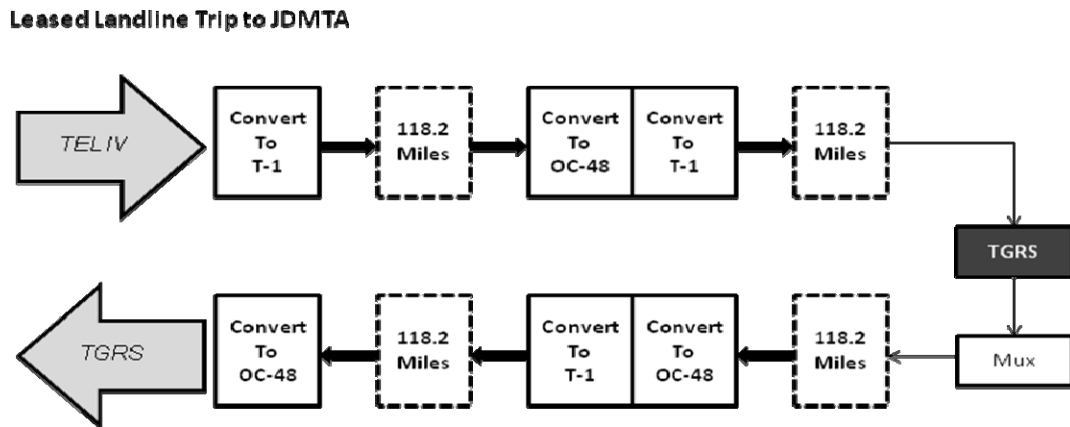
Leased Landline Trip to JDMTA

TEL IV

Convert To T-1

118.2 Miles

Convert To OC-48

Convert To T-1

118.2 Miles

TGRS

Mux

118.2 Miles

Convert To OC-48

Convert To T-1

118.2 Miles

Convert To OC-48

TGRS